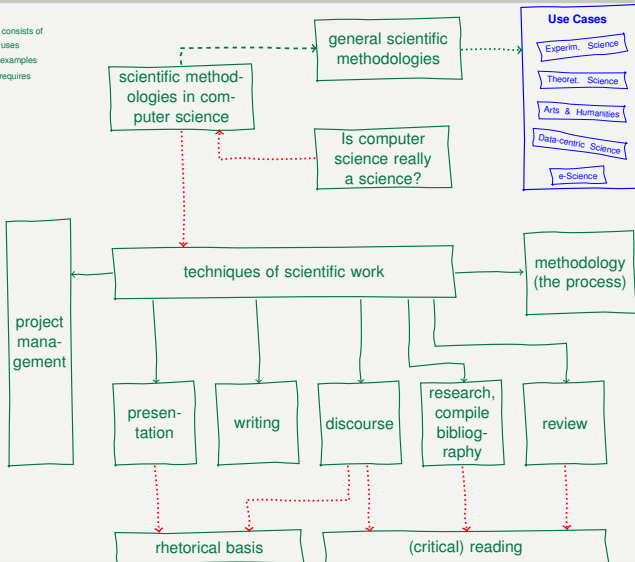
consists of
uses
examples
requires

general scientific methodologies

Use Cases
Experim. Science
Theoret. Science
Arts & Humanities
Data-centric Science
e-Science

scientific methodologies in computer science

Is computer science really a science?

project management

techniques of scientific work

methodology (the process)

presentation

writing

discourse

research, compile bibliography

review

rhetorical basis

(critical) reading